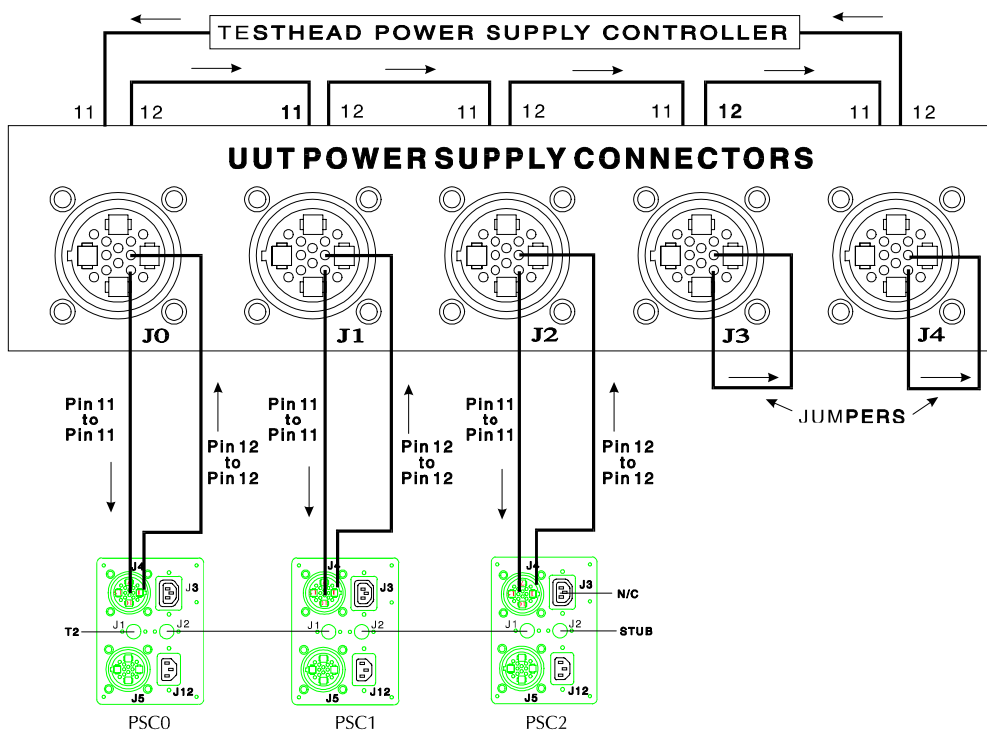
TESTHEAD POWER SUPPLY CONTROLLER

11 12 11 12 11 12 11 12 11 12

UUT POWER SUPPLY CONNECTORS

J0 J1 J2 J3 J4

JUMPERS

Pin 11 to Pin 11

Pin 12 to Pin 12

Pin 11 to Pin 11

Pin 12 to Pin 12

Pin 11 to Pin 11

Pin 12 to Pin 12

J4 J3 J1 J2 J5 J12

J4 J3 J1 J2 J5 J12

J4 J3 J1 J2 J5 J12

T2

N/C

STUB

PSC0 PSC1 PSC2